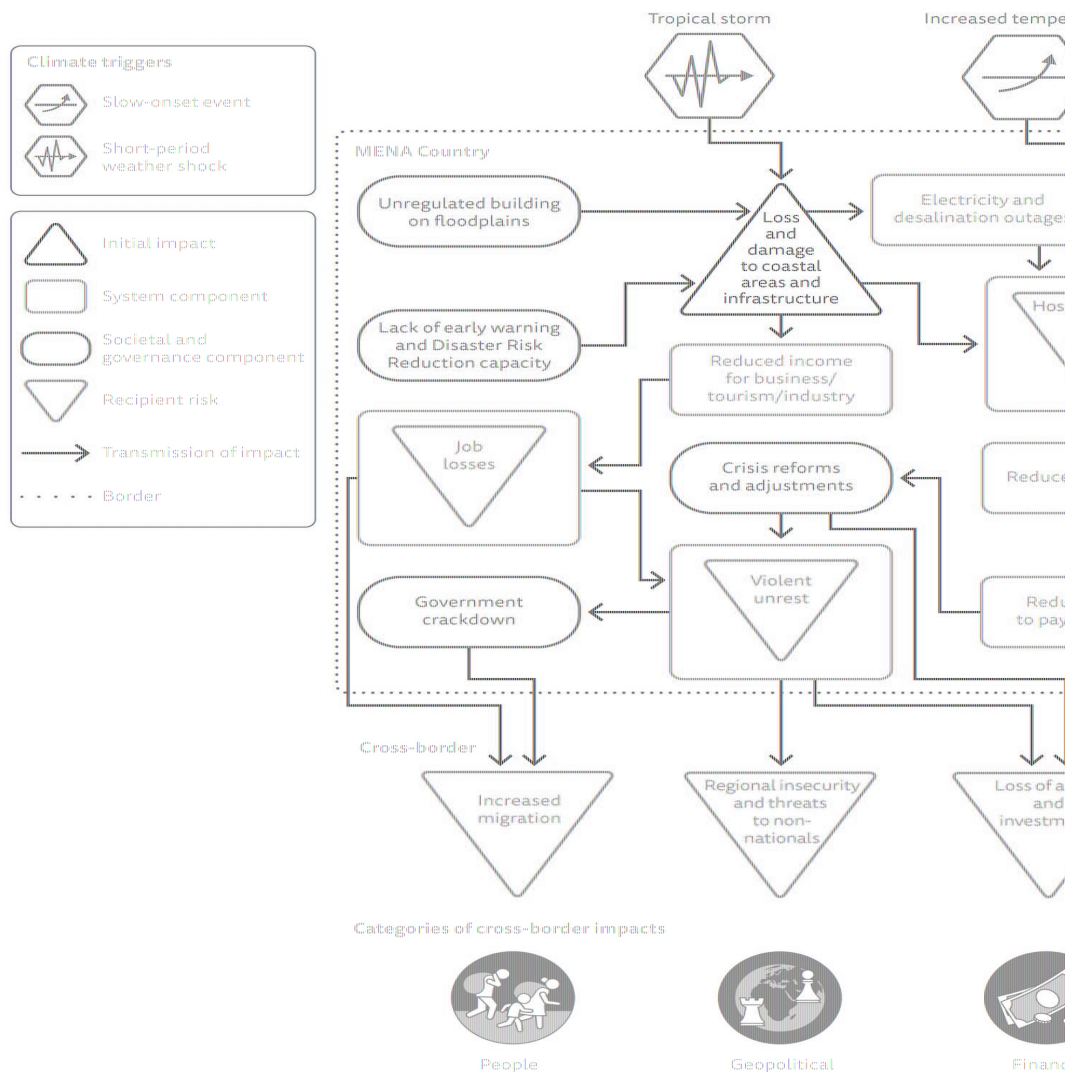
Climate triggers

Slow-onset event

Short-period weather shock

Initial impact

System component

Societal and governance component

Recipient risk

Transmission of impact

Border

Tropical storm

Increased tempe

MENA Country

Unregulated building on floodplains

Loss and damage to coastal areas and infrastructure

Electricity and desalination outages

Lack of early warning and Disaster Risk Reduction capacity

Hos

Reduced income for business/ tourism/industry

Job losses

Crisis reforms and adjustments

Reduce

Government crackdown

Violent unrest

Redu to pay

Cross-border

Increased migration

Regional insecurity and threats to non-nationals

Loss of a and investm

Categories of cross-border impacts

People

Geopolitical

Financ